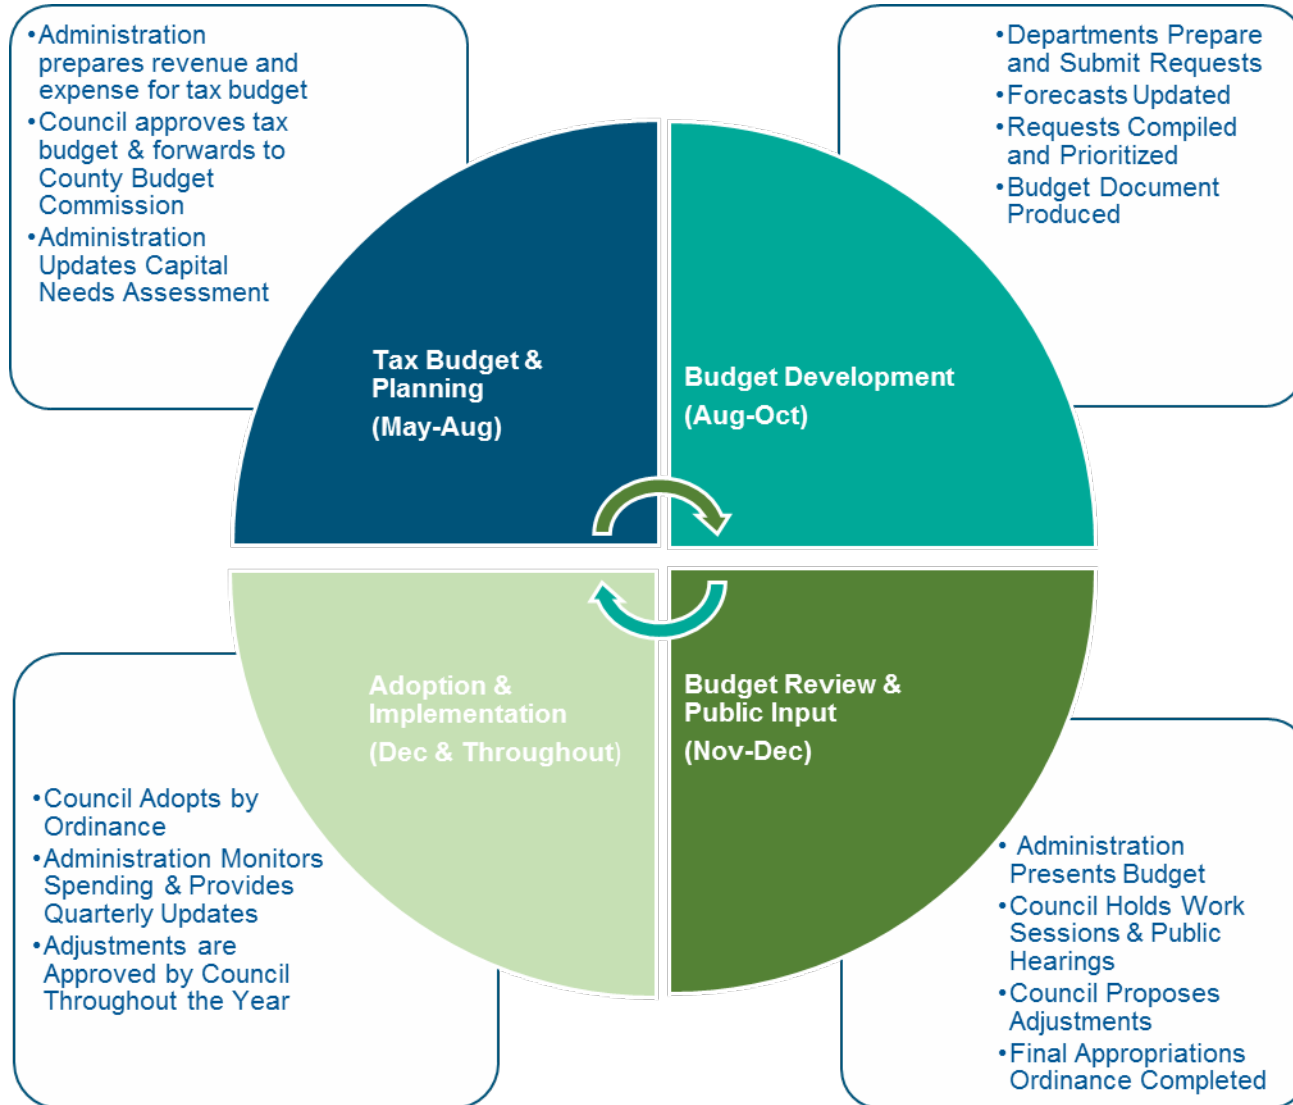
•Administration prepares revenue and expense for tax budget
•Council approves tax budget & forwards to County Budget Commission
•Administration Updates Capital Needs Assessment

•Departments Prepare and Submit Requests
•Forecasts Updated
•Requests Compiled and Prioritized
•Budget Document Produced

Tax Budget & Planning
(May-Aug)

Budget Development
(Aug-Oct)

Adoption & Implementation
(Dec & Throughout)

Budget Review & Public Input
(Nov-Dec)

•Council Adopts by Ordinance
•Administration Monitors Spending & Provides Quarterly Updates
•Adjustments are Approved by Council Throughout the Year

• Administration Presents Budget
•Council Holds Work Sessions & Public Hearings
•Council Proposes Adjustments
•Final Appropriations Ordinance Completed